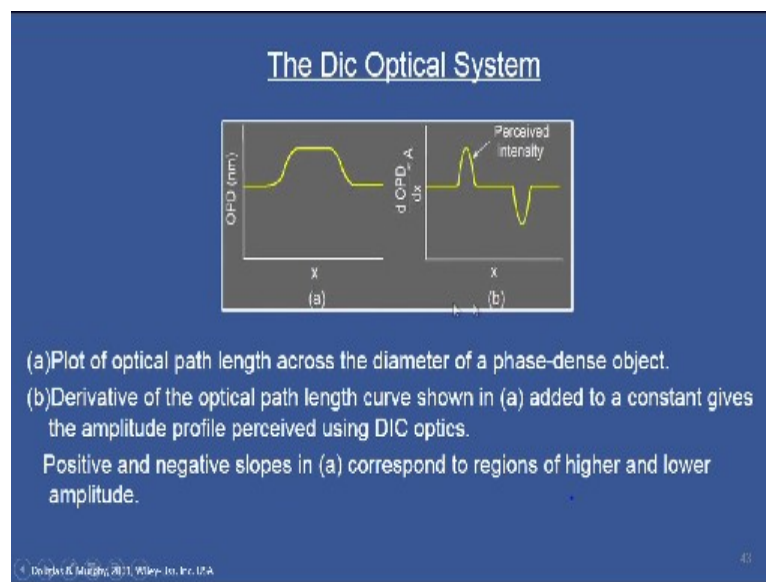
The Dic Optical System

OPD (nm)

x

(a)

Perceived intensity

$\frac{d\ OPD\_A}{dx}$

x

(b)

(a)Plot of optical path length across the diameter of a phase-dense object.

(b)Derivative of the optical path length curve shown in (a) added to a constant gives the amplitude profile perceived using DIC optics.

Positive and negative slopes in (a) correspond to regions of higher and lower amplitude.

Douglas B. Murphy, 2001, Wiley-Liss, Inc. USA

43